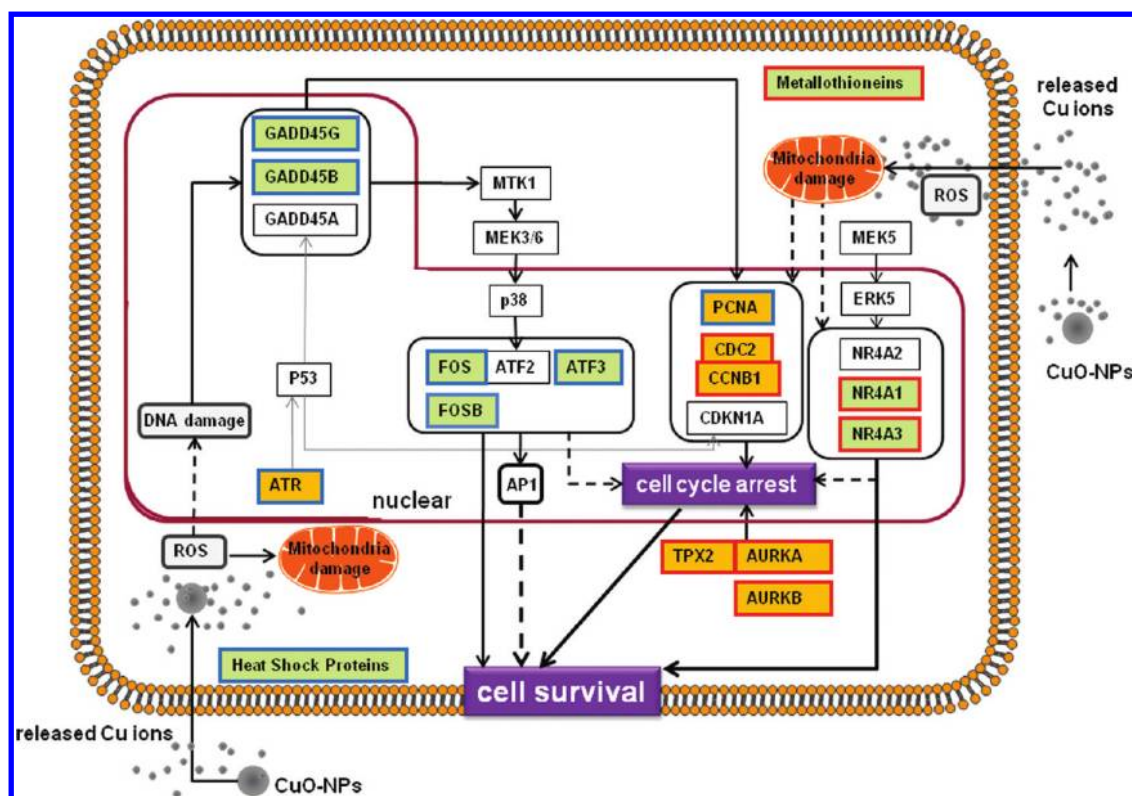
Metallothioneins

released Cu ions

GADD45G
GADD45B
GADD45A

MTK1
MEK3/6
p38

Mitochondria damage

ROS

MEK5
ERK5

PCNA
CDC2
CCNB1
CDKN1A

NR4A2
NR4A1
NR4A3

CuO-NPs

FOS
ATF2
ATF3
FOSB

P53

DNA damage

ATR

AP1

cell cycle arrest

nuclear

ROS

Mitochondria damage

TPX2
AURKA
AURKB

Heat Shock Proteins

cell survival

released Cu ions

CuO-NPs